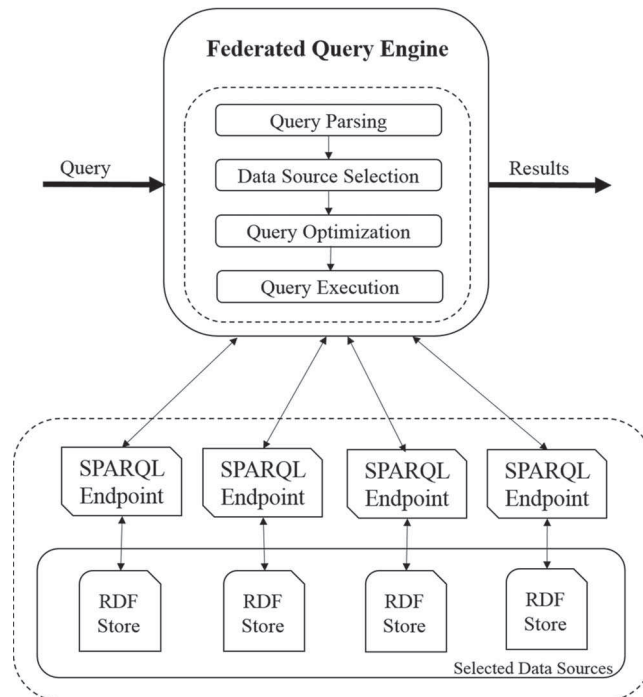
Federated Query Engine

Query

Query Parsing

Data Source Selection

Query Optimization

Query Execution

Results

SPARQL Endpoint

SPARQL Endpoint

SPARQL Endpoint

SPARQL Endpoint

RDF Store

RDF Store

RDF Store

RDF Store

Selected Data Sources